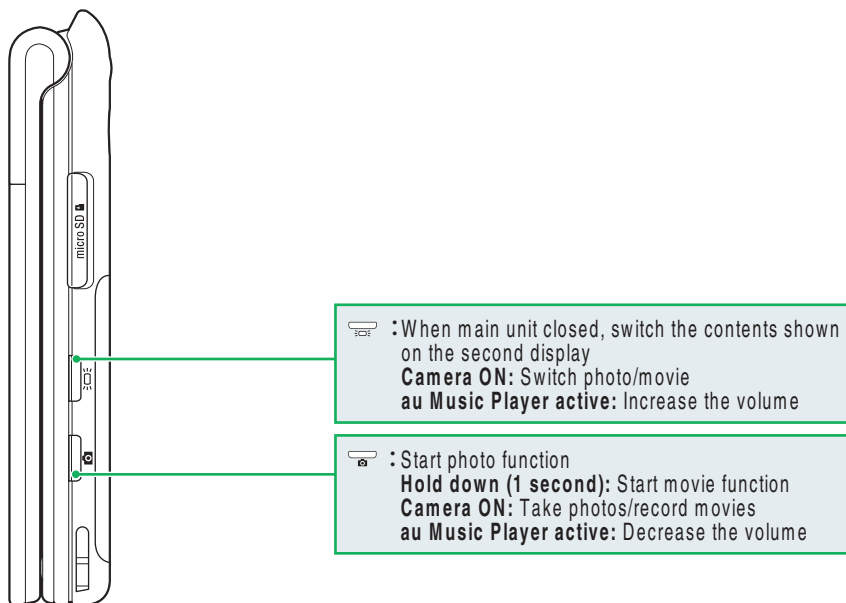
micro SD

: When main unit closed, switch the contents shown on the second display
Camera ON: Switch photo/movie
au Music Player active: Increase the volume

: Start photo function
Hold down (1 second): Start movie function
Camera ON: Take photos/record movies
au Music Player active: Decrease the volume